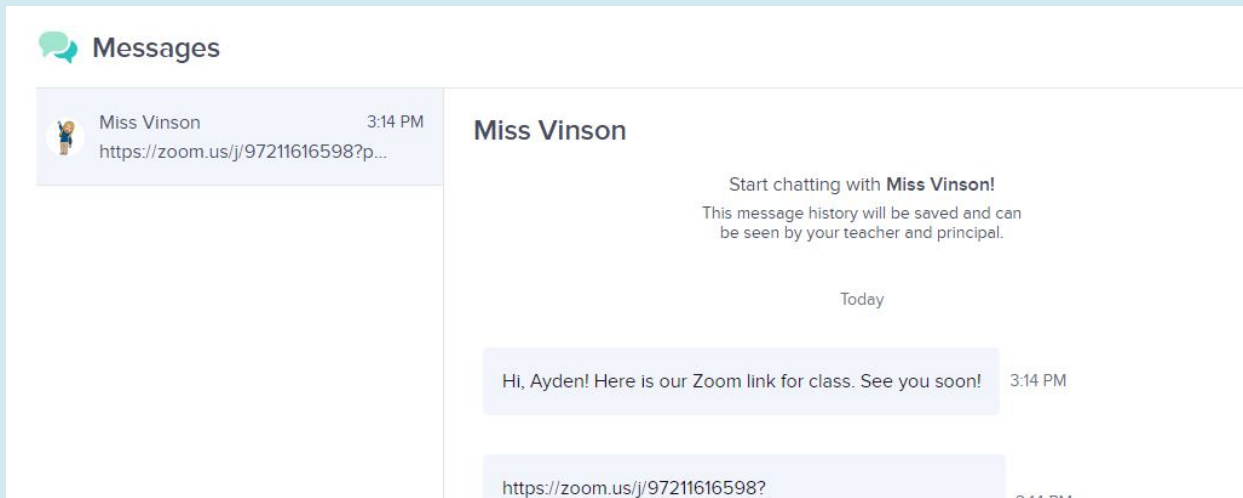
Messages

Miss Vinson 3:14 PM
https://zoom.us/j/97211616598?p...

Miss Vinson

Start chatting with **Miss Vinson!**
This message history will be saved and can be seen by your teacher and principal.

Today

Hi, Ayden! Here is our Zoom link for class. See you soon! 3:14 PM

https://zoom.us/j/97211616598?
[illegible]